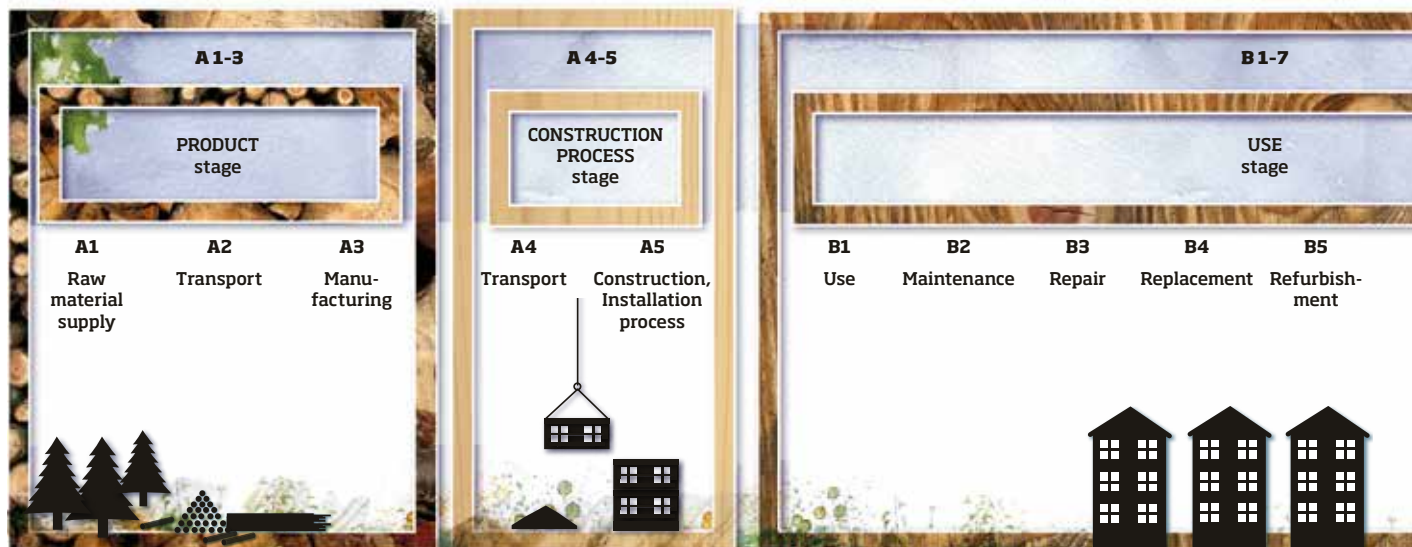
A 1-3

PRODUCT stage

A1
Raw material supply

A2
Transport

A3
Manufacturing

A 4-5

CONSTRUCTION PROCESS stage

A4
Transport

A5
Construction, Installation process

B1-7

USE stage

B1
Use

B2
Maintenance

B3
Repair

B4
Replacement

B5
Refurbishment